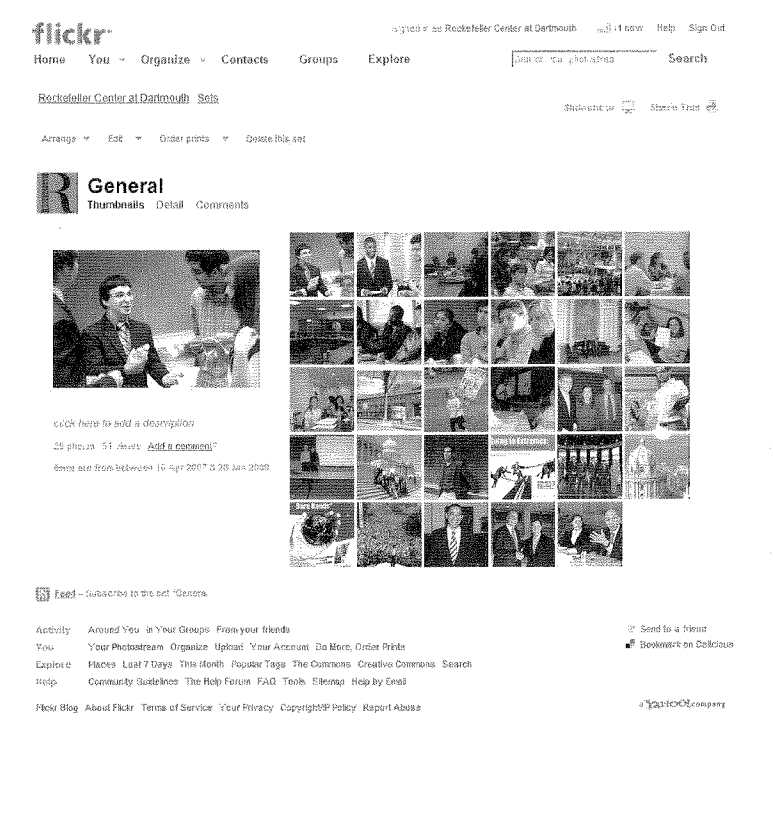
flickr

Signed in as Rockefeller Center at Dartmouth (1 new) Help Sign Out

Home You Organize Contacts Groups Explore

Search your photostream Search

Rockefeller Center at Dartmouth Sets

Slideshow Share This

Arrange Edit Order prints Delete this set

General

Thumbnails Detail Comments

click here to add a description

29 photos | 51 views Add a comment?

Items are from between 16 Apr 2007 & 29 Jan 2008

Feed – Subscribe to the set "General"

Activity Around You In Your Groups From your friends

You Your Photostream Organize Upload Your Account Do More, Order Prints

Explore Places Last 7 Days This Month Popular Tags The Commons Creative Commons Search

Help Community Guidelines The Help Forum FAQ Tools Sitemap Help by Email

Send to a friend

Bookmark on Delicious

Flickr Blog About Flickr Terms of Service Your Privacy Copyright/IP Policy Report Abuse

a YAHOO! company